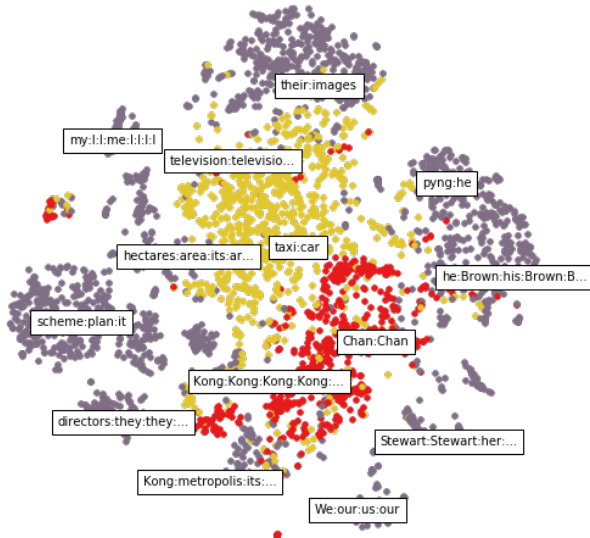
their:images
my:I:I:me:I:I:I:I
television:televisio...
pyng:he
hectares:area:its:ar...
taxi:car
he:Brown:his:Brown:B...
scheme:plan:it
Chan:Chan
Kong:Kong:Kong:Kong:...
directors:they:they:...
Stewart:Stewart:her:...
Kong:metropolis:its:...
We:our:us:our